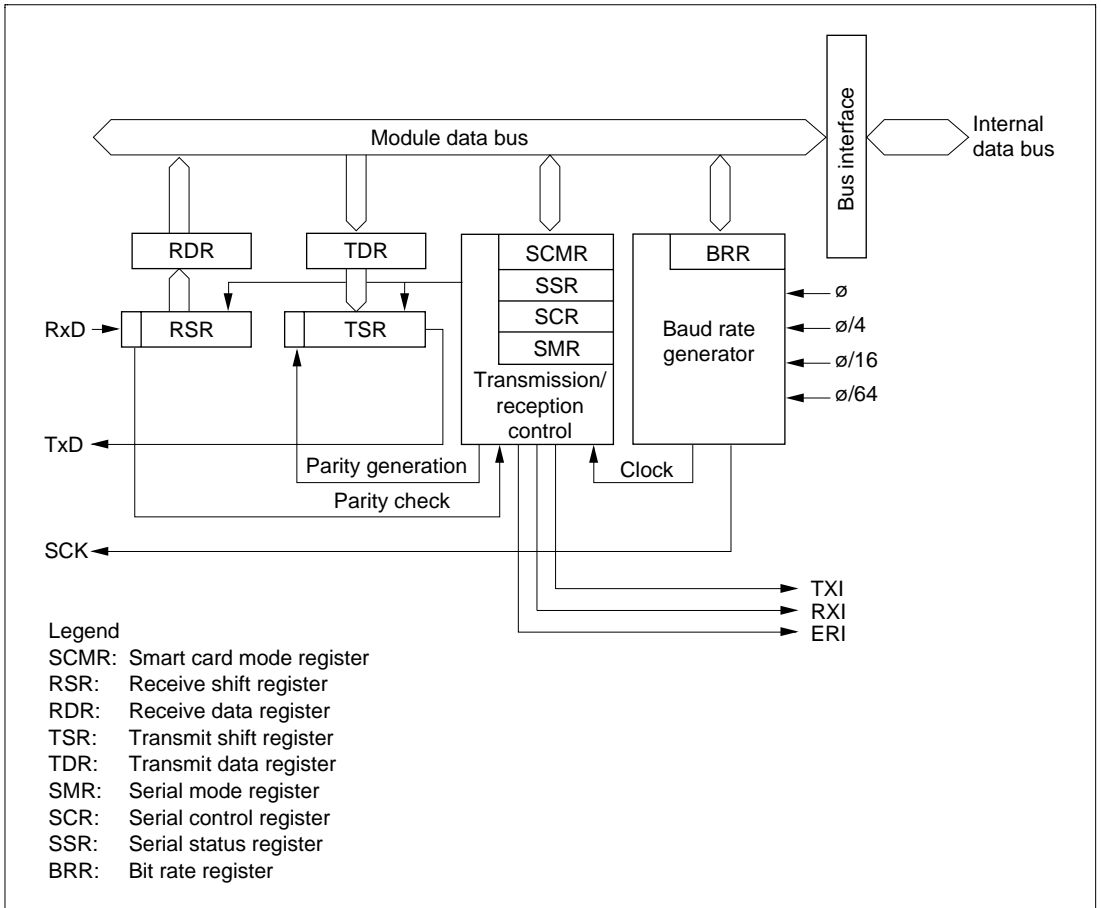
Module data bus

Bus interface

Internal data bus

RDR

TDR

SCMR

SSR

SCR

SMR

BRR

RxD

RSR

TSR

Transmission/ reception control

Baud rate generator

ø

ø/4

ø/16

ø/64

TxD

Parity generation

Clock

Parity check

SCK

TXI

RXI

ERI

Legend
SCMR: Smart card mode register
RSR: Receive shift register
RDR: Receive data register
TSR: Transmit shift register
TDR: Transmit data register
SMR: Serial mode register
SCR: Serial control register
SSR: Serial status register
BRR: Bit rate register